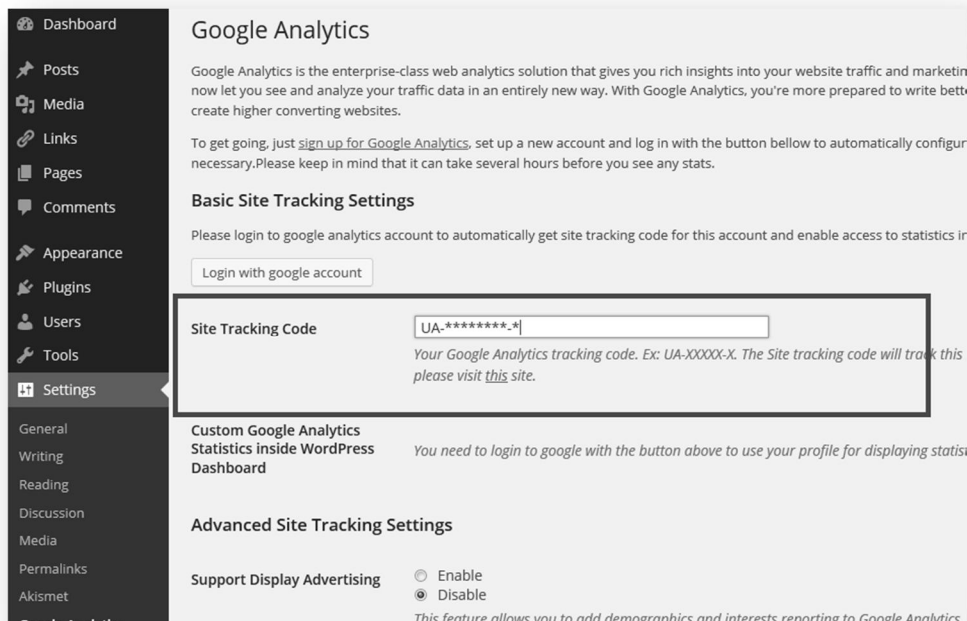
Dashboard
Posts
Media
Links
Pages
Comments
Appearance
Plugins
Users
Tools
Settings
General
Writing
Reading
Discussion
Media
Permalinks
Akismet

Google Analytics

Google Analytics is the enterprise-class web analytics solution that gives you rich insights into your website traffic and marketin now let you see and analyze your traffic data in an entirely new way. With Google Analytics, you're more prepared to write bett create higher converting websites.

To get going, just sign up for Google Analytics, set up a new account and log in with the button bellow to automatically configur necessary.Please keep in mind that it can take several hours before you see any stats.

Basic Site Tracking Settings

Please login to google analytics account to automatically get site tracking code for this account and enable access to statistics i

Login with google account

Site Tracking Code
UA-********-*
Your Google Analytics tracking code. Ex: UA-XXXXX-X. The Site tracking code will track this please visit this site.

Custom Google Analytics Statistics inside WordPress Dashboard
You need to login to google with the button above to use your profile for displaying statist

Advanced Site Tracking Settings

Support Display Advertising
Enable
Disable
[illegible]